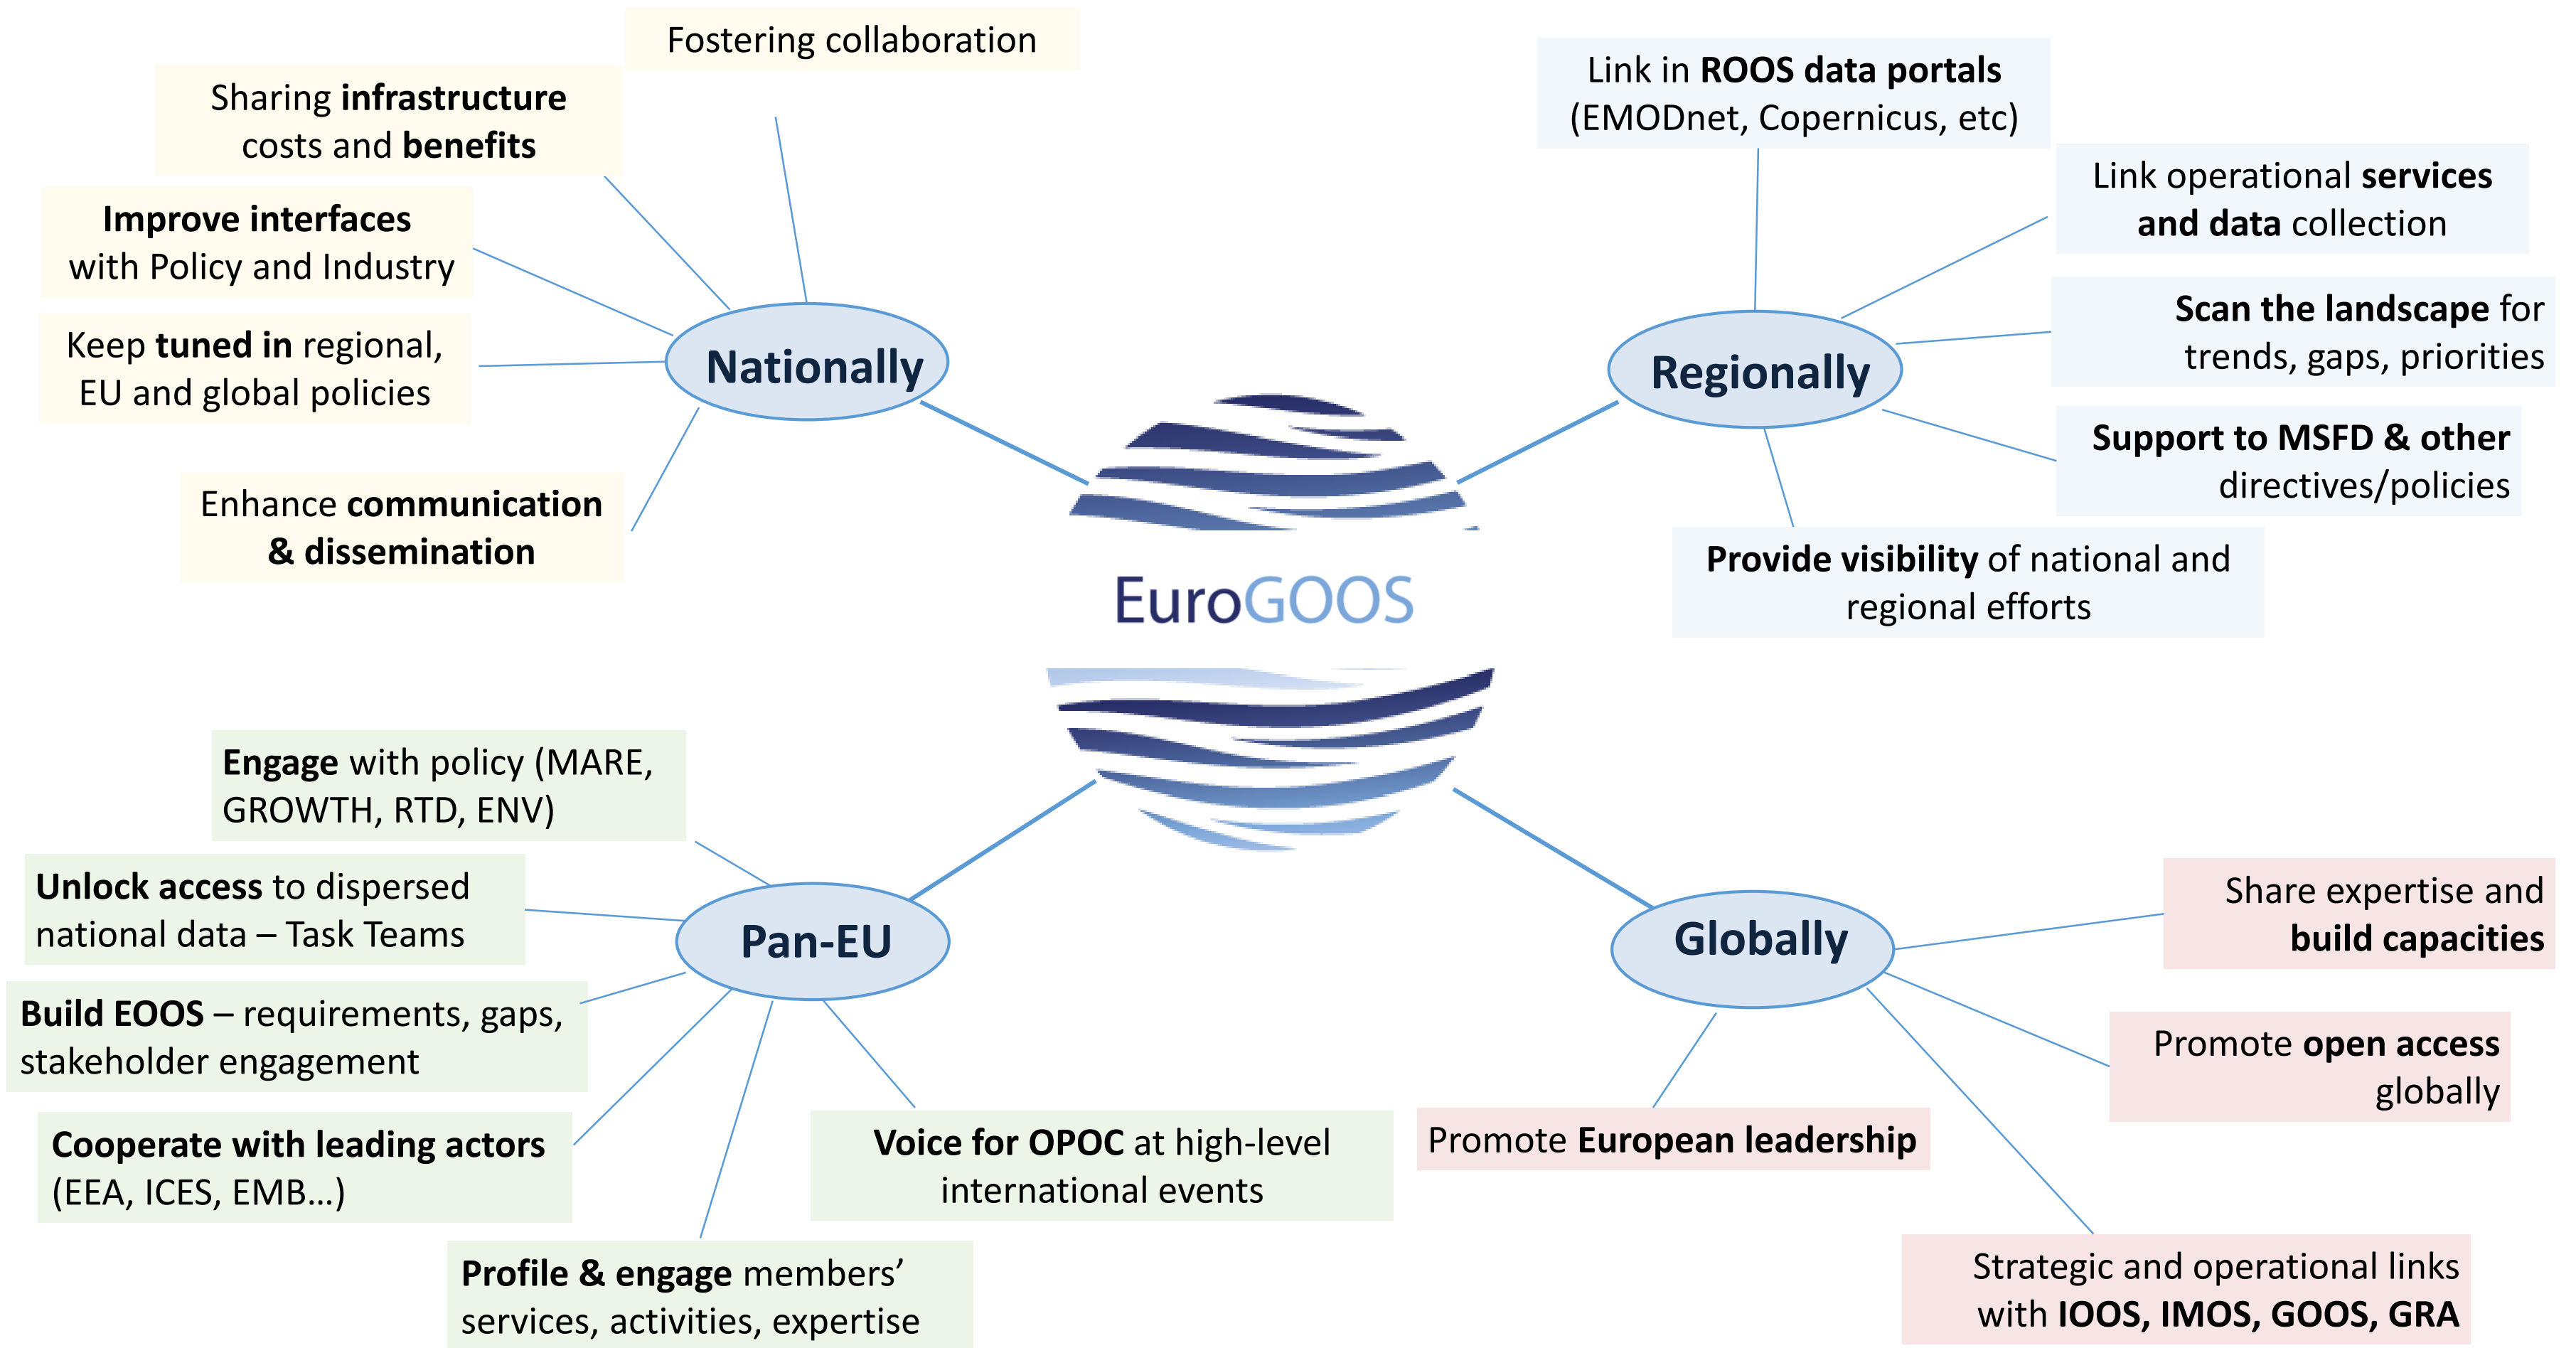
EuroGOOS

Nationally

Fostering collaboration

Sharing infrastructure costs and benefits

Improve interfaces with Policy and Industry

Keep tuned in regional, EU and global policies

Enhance communication & dissemination

Regionally

Link in ROOS data portals (EMODnet, Copernicus, etc)

Link operational services and data collection

Scan the landscape for trends, gaps, priorities

Support to MSFD & other directives/policies

Provide visibility of national and regional efforts

Pan-EU

Engage with policy (MARE, GROWTH, RTD, ENV)

Unlock access to dispersed national data – Task Teams

Build EOOS – requirements, gaps, stakeholder engagement

Cooperate with leading actors (EEA, ICES, EMB…)

Profile & engage members' services, activities, expertise

Voice for OPOC at high-level international events

Globally

Share expertise and build capacities

Promote open access globally

Promote European leadership

Strategic and operational links with IOOS, IMOS, GOOS, GRA